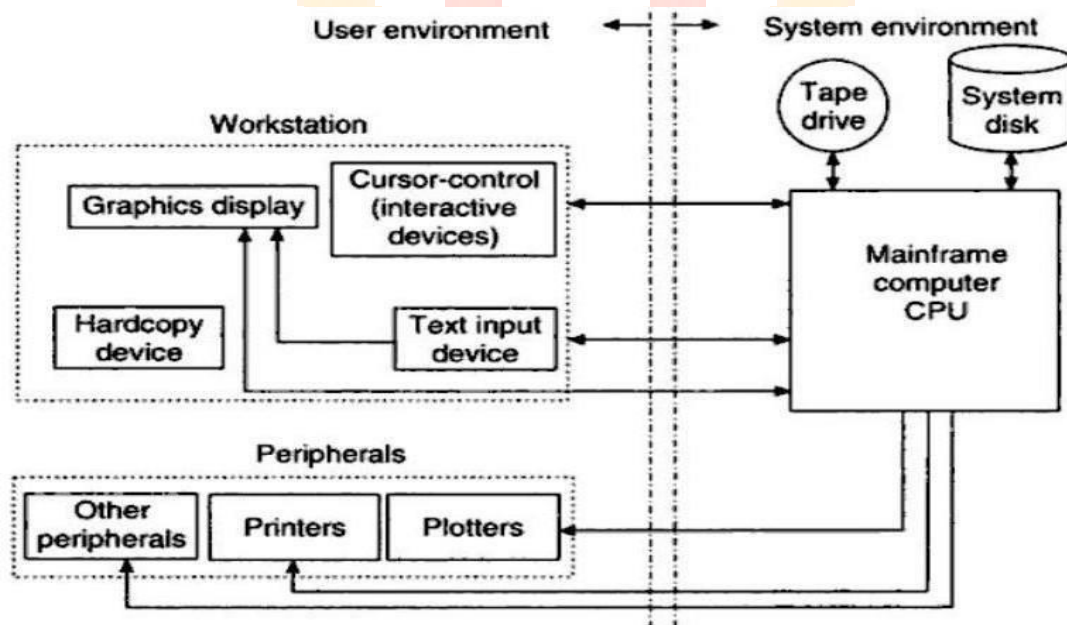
User environment

System environment

Tape drive

System disk

Workstation

Graphics display

Cursor-control (interactive devices)

Mainframe computer CPU

Hardcopy device

Text input device

Peripherals

Other peripherals

Printers

Plotters